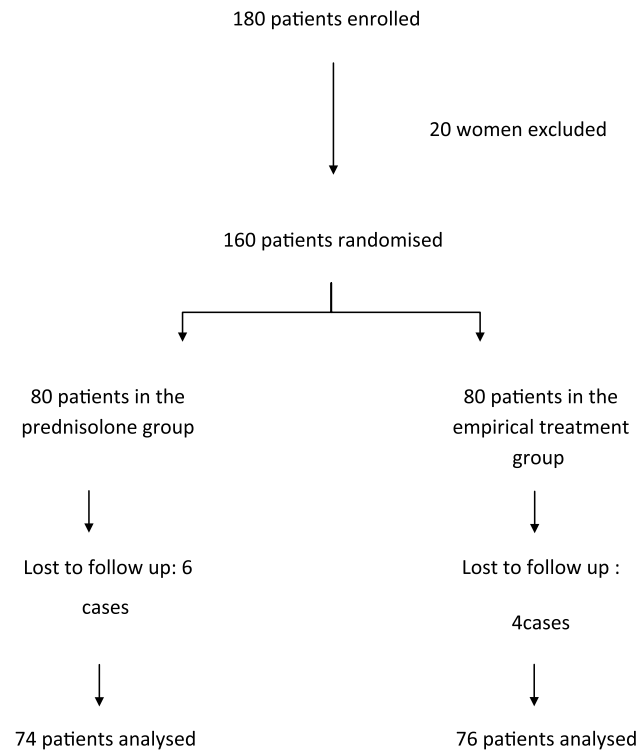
180 patients enrolled

20 women excluded

160 patients randomised

80 patients in the prednisolone group

Lost to follow up: 6 cases

74 patients analysed

80 patients in the empirical treatment group

Lost to follow up : 4cases

76 patients analysed